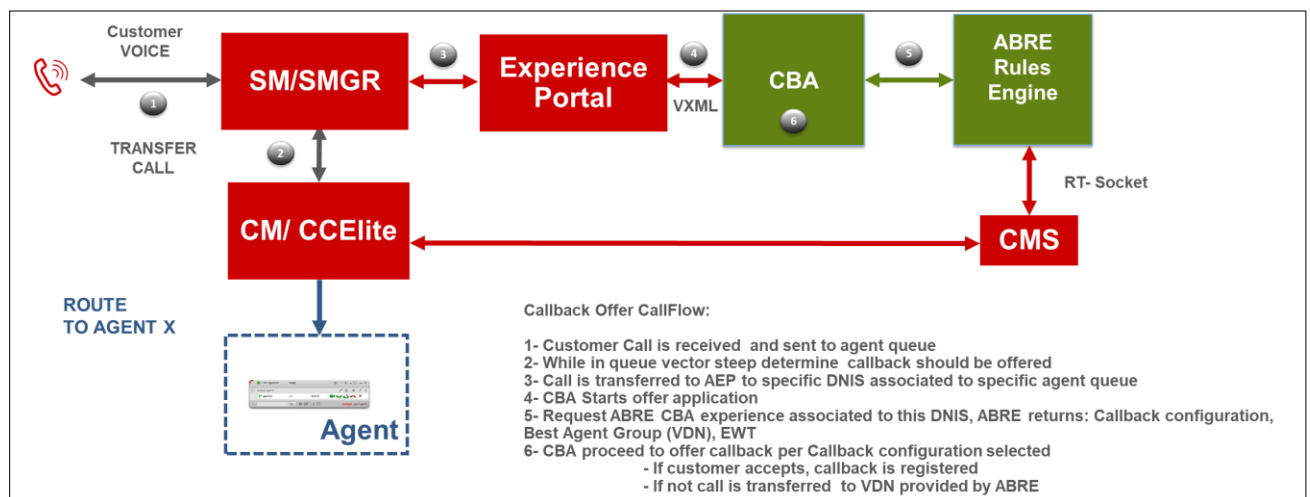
Customer VOICE

1

TRANSFER CALL

SM/SMGR

3

Experience Portal

4

VXML

CBA

6

5

ABRE Rules Engine

2

RT- Socket

CM/ CCElite

CMS

ROUTE TO AGENT X

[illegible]

Agent

Callback Offer CallFlow:

1- Customer Call is received and sent to agent queue
2- While in queue vector steep determine callback should be offered
3- Call is transferred to AEP to specific DNIS associated to specific agent queue
4- CBA Starts offer application
5- Request ABRE CBA experience associated to this DNIS, ABRE returns: Callback configuration, Best Agent Group (VDN), EWT
6- CBA proceed to offer callback per Callback configuration selected
- If customer accepts, callback is registered
- If not call is transferred to VDN provided by ABRE